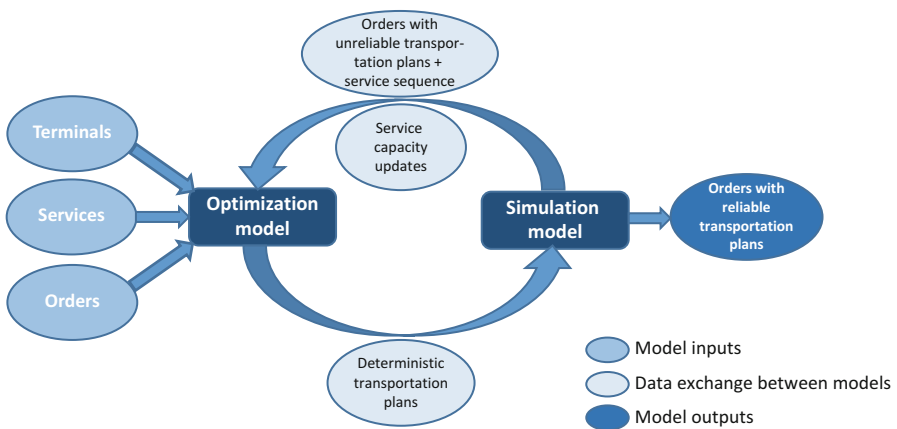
Orders with unreliable transportation plans + service sequence

Service capacity updates

Terminals

Services

Orders

Optimization model

Simulation model

Orders with reliable transportation plans

Deterministic transportation plans

Model inputs

Data exchange between models

Model outputs